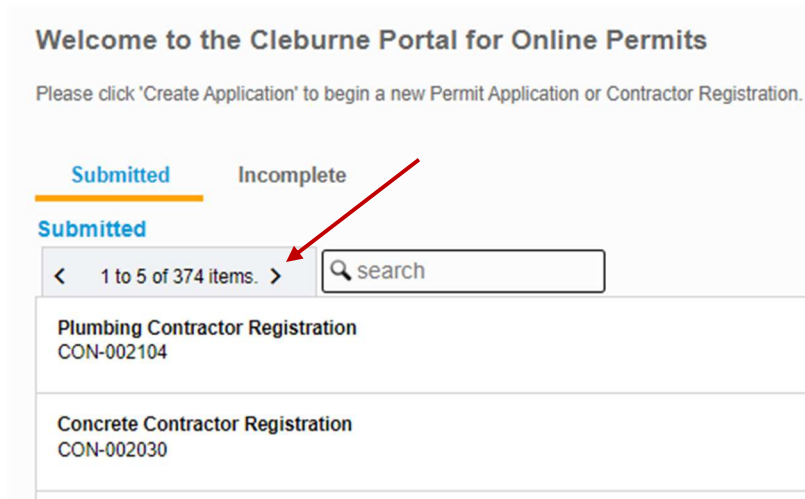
Welcome to the Cleburne Portal for Online Permits

Please click 'Create Application' to begin a new Permit Application or Contractor Registration.

Submitted

Incomplete

Submitted

< 1 to 5 of 374 items. >

search

Plumbing Contractor Registration
CON-002104

Concrete Contractor Registration
CON-002030